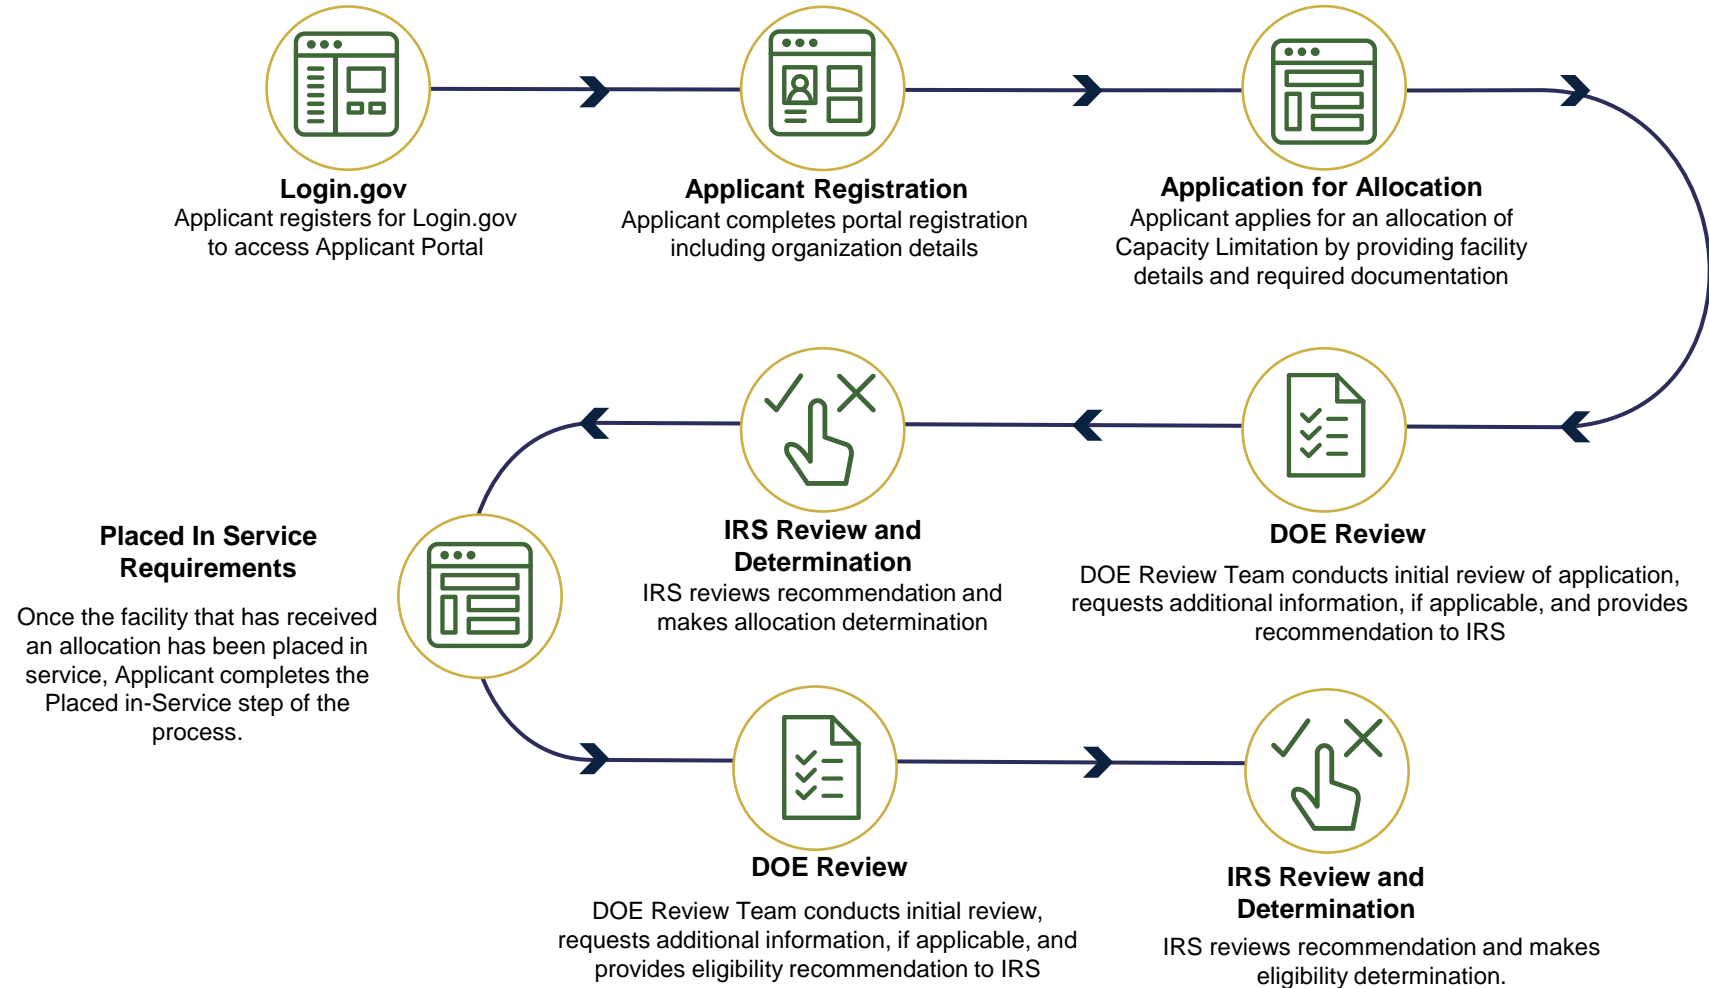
Login.gov
Applicant registers for Login.gov to access Applicant Portal

Applicant Registration
Applicant completes portal registration including organization details

Application for Allocation
Applicant applies for an allocation of Capacity Limitation by providing facility details and required documentation

DOE Review
DOE Review Team conducts initial review of application, requests additional information, if applicable, and provides recommendation to IRS

IRS Review and Determination
IRS reviews recommendation and makes allocation determination

Placed In Service Requirements
Once the facility that has received an allocation has been placed in service, Applicant completes the Placed in-Service step of the process.

DOE Review
DOE Review Team conducts initial review, requests additional information, if applicable, and provides eligibility recommendation to IRS

IRS Review and Determination
IRS reviews recommendation and makes eligibility determination.